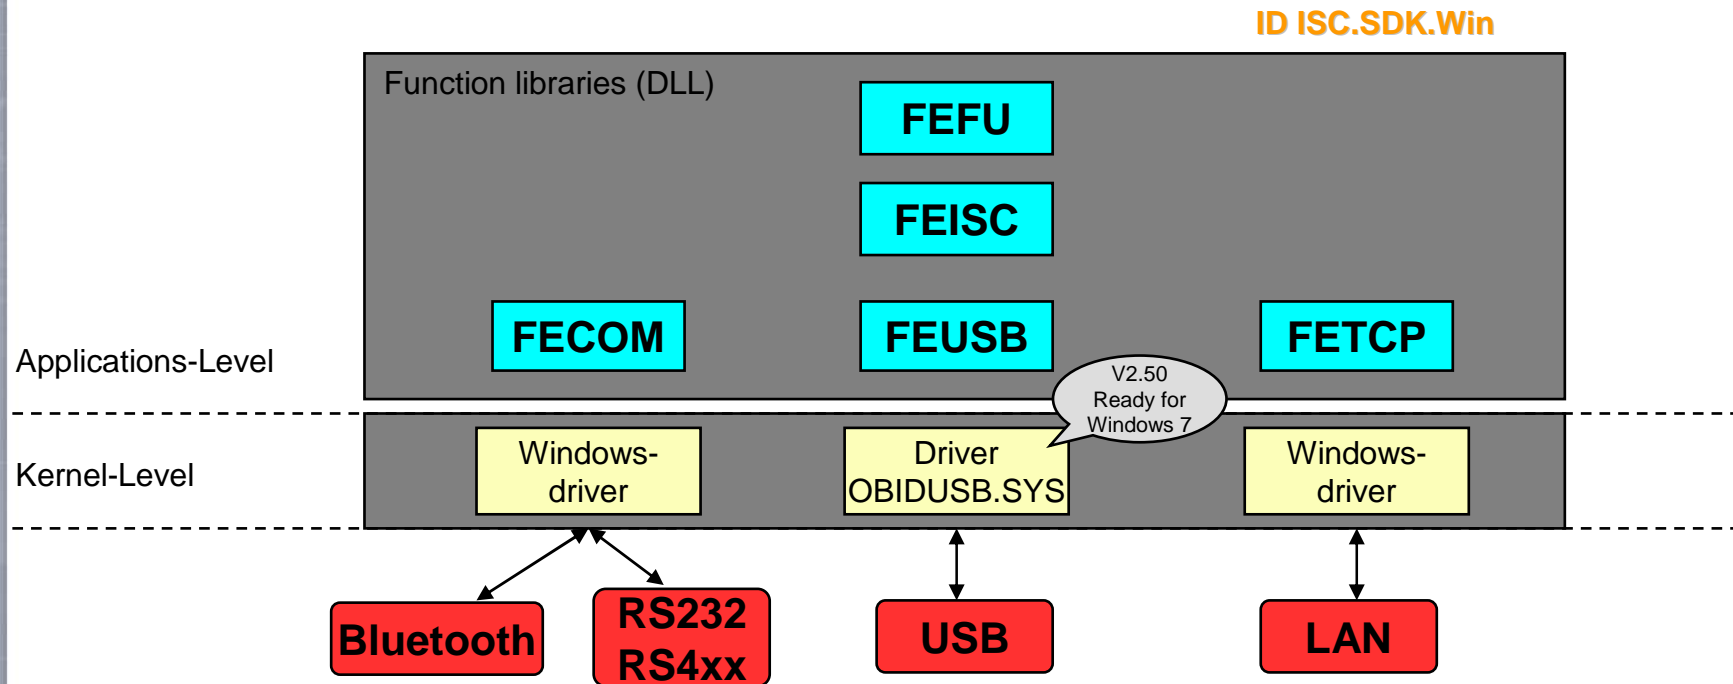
ID ISC.SDK.Win

Function libraries (DLL)

FEFU

FEISC

FECOM

FEUSB

FETCP

Applications-Level

V2.50 Ready for Windows 7

Kernel-Level

Windows-driver

Driver OBIDUSB.SYS

Windows-driver

Bluetooth

RS232 RS4xx

USB

LAN